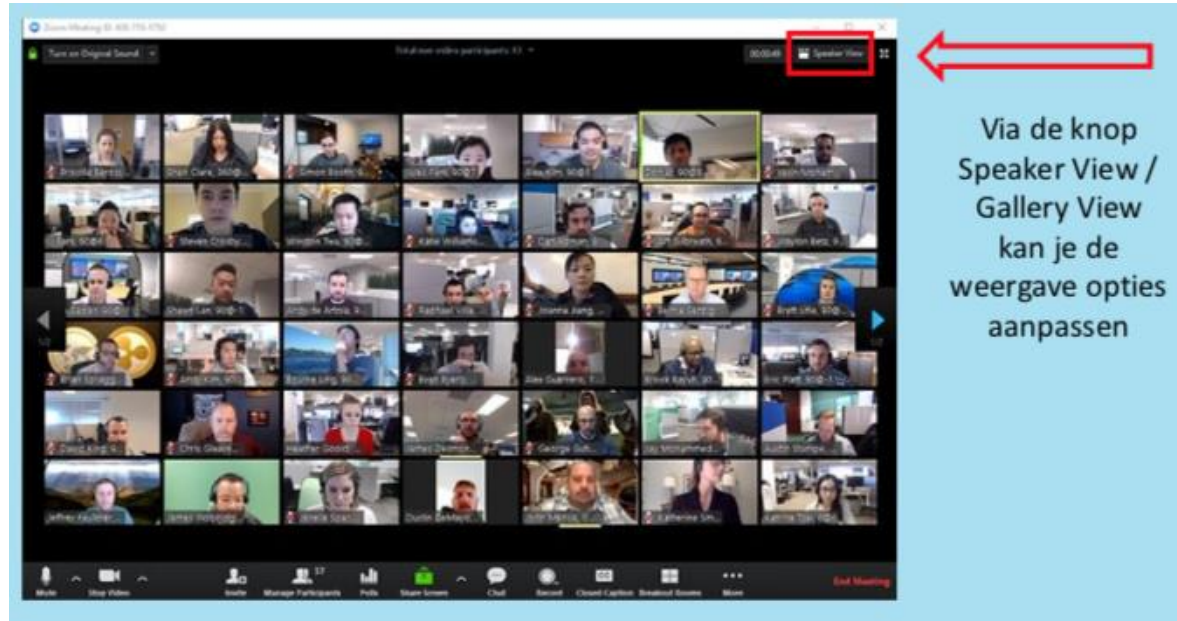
Zoom Meeting ID: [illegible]

Turn on Original Sound

Total non video participants: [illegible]

00:00:48

Speaker View

Via de knop Speaker View / Gallery View kan je de weergave opties aanpassen

Priscilla Barreto
Shari Clark
Simon Booth
Joao Kim
Eric Kim
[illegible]
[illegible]
Mark
Steven Crosby
Winston Teo
Katie Williams
Carl Simon
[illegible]
Clayton Betz
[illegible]
Shawn Lee
Emily de Artola
Rachael Villa
Joanna Jiang
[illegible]
Bryan Lima
Ryan Scruggs
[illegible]
Brooke Ling
Brad Evans
Alex Guerrero
Brook Kayle
Eric Platt
David King
Chris Gleason
Heather Goodi
James Dennison
George Soft
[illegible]
Justin Stumpe
Jeffrey Faulkner
James Bobbitt
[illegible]
Dustin Baxter
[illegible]
Katherine Sim
Katrina Tse

Mute
Stop Video
Invite
Manage Participants 37
Polls
Share Screen
Chat
Record
Closed Caption
Breakout Rooms
More
End Meeting